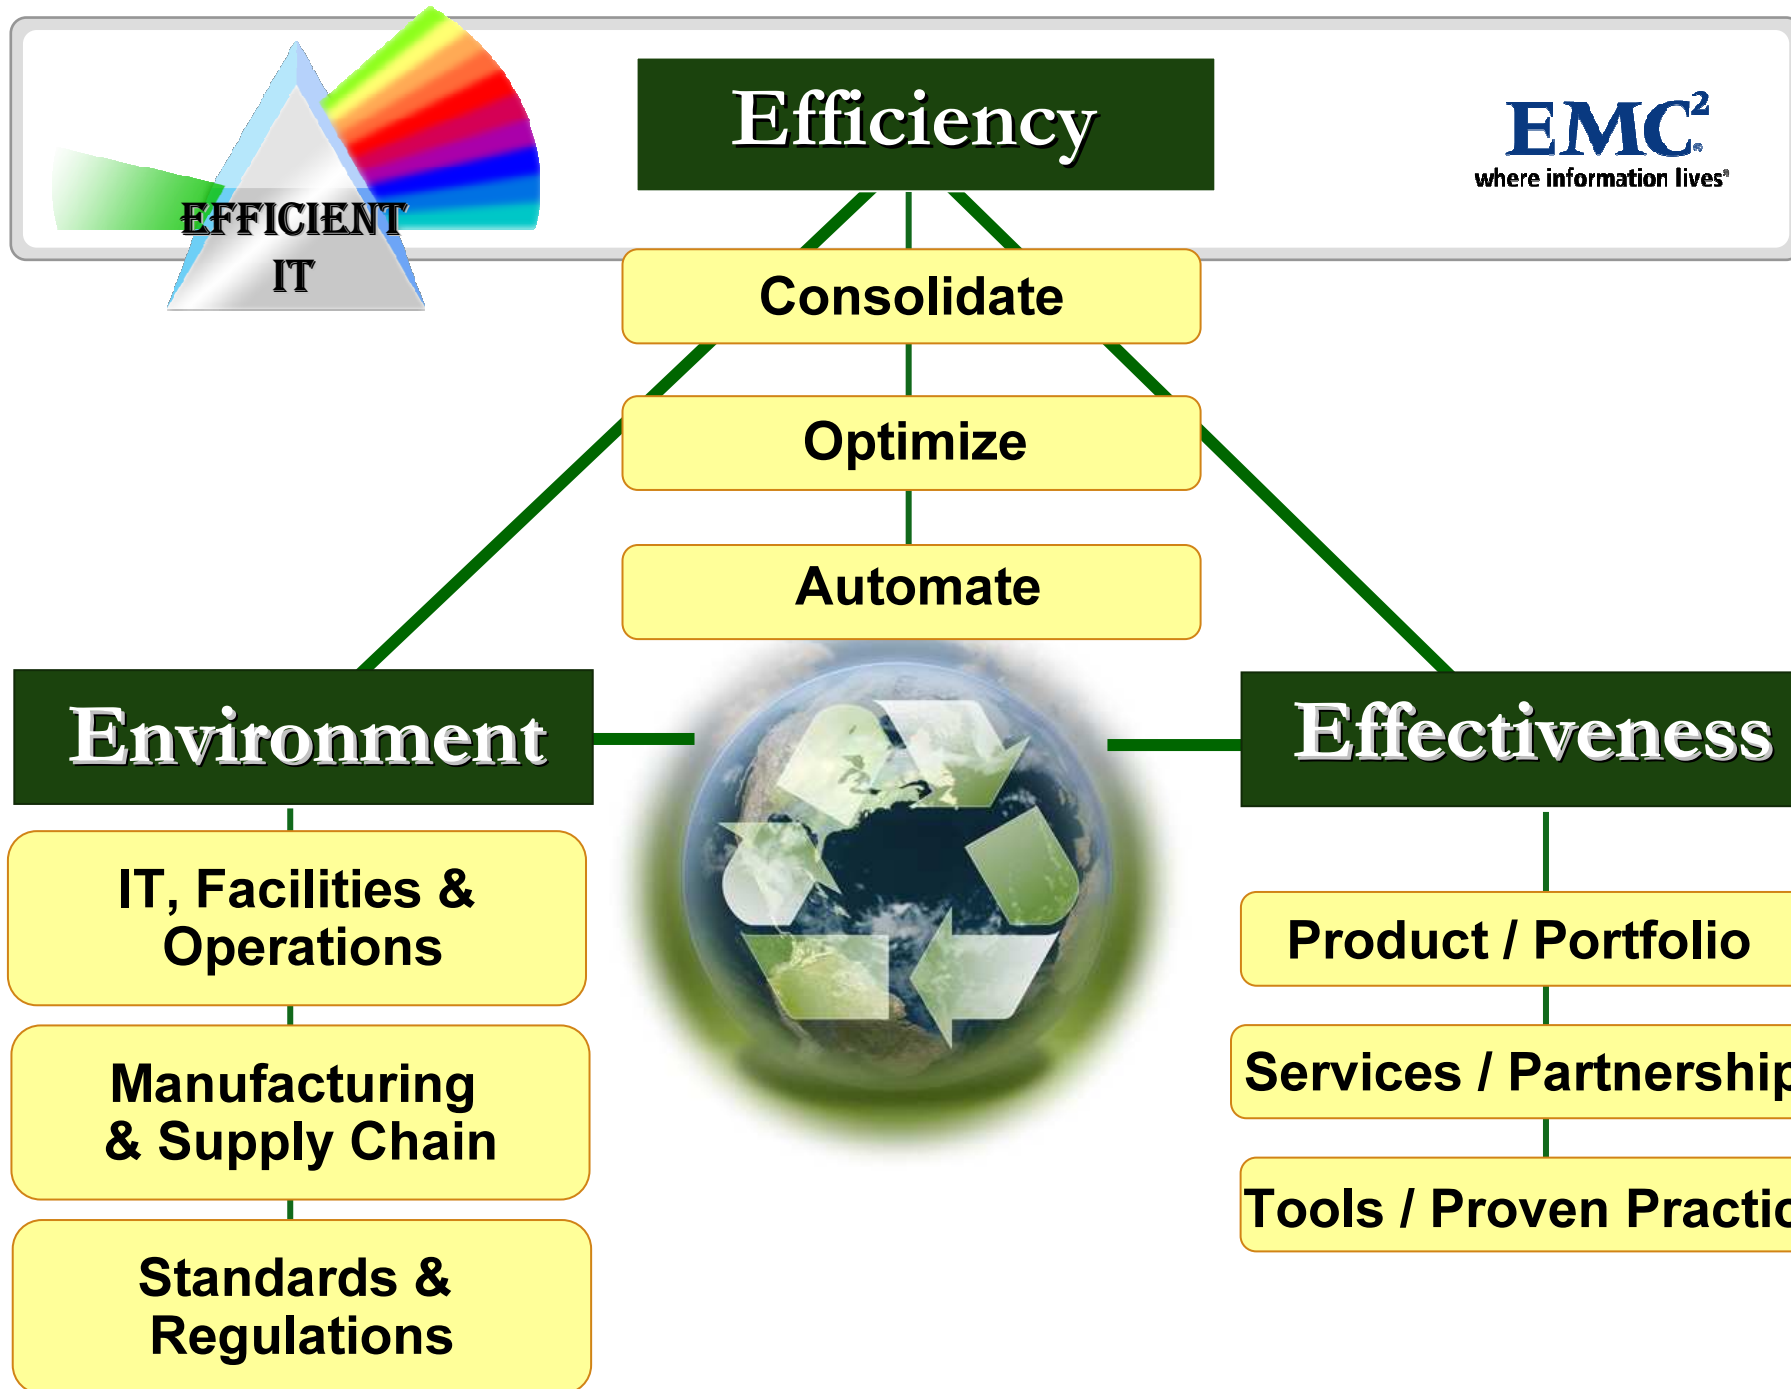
EFFICIENT IT

Efficiency

EMC²
where information lives®

Consolidate

Optimize

Automate

Environment

IT, Facilities & Operations

Manufacturing & Supply Chain

Standards & Regulations

Effectiveness

Product / Portfolio

Services / Partnership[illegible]

Tools / Proven Practic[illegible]